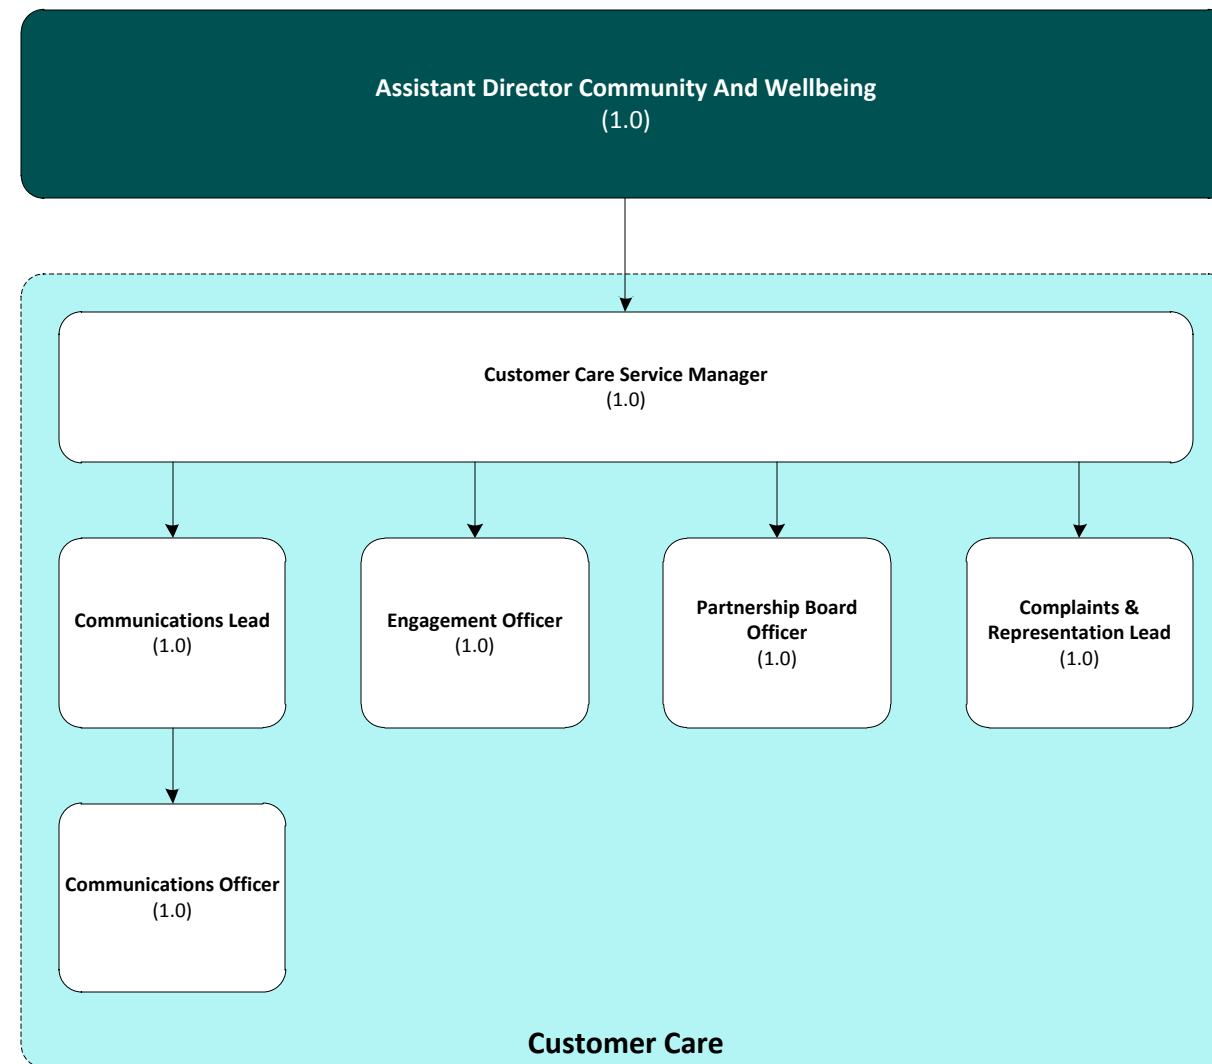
Assistant Director Community And Wellbeing
(1.0)

Customer Care Service Manager
(1.0)

Communications Lead
(1.0)

Engagement Officer
(1.0)

Partnership Board Officer
(1.0)

Complaints & Representation Lead
(1.0)

Communications Officer
(1.0)

Customer Care